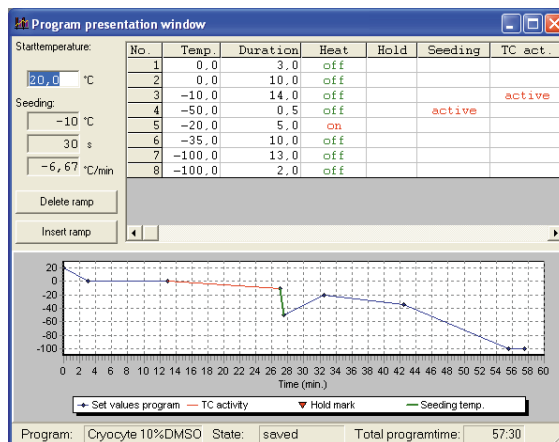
Program presentation window

Starttemperature:

20,0 °C

Seeding:

-10 °C

30 s

-6,67 °C/min

Delete ramp

Insert ramp

| No. | Temp. | Duration | Heat | Hold | Seeding | TC act. |
|---|---|---|---|---|---|---|
| 1 | 0,0 | 3,0 | off | | | |
| 2 | 0,0 | 10,0 | off | | | |
| 3 | -10,0 | 14,0 | off | | | active |
| 4 | -50,0 | 0,5 | off | | active | |
| 5 | -20,0 | 5,0 | on | | | |
| 6 | -35,0 | 10,0 | off | | | |
| 7 | -100,0 | 13,0 | off | | | |
| 8 | -100,0 | 2,0 | off | | | |

20
0
-20
-40
-60
-80
-100

0 2 4 6 8 10 12 14 16 18 20 22 24 26 28 30 32 34 36 38 40 42 44 46 48 50 52 54 56 58 60

Time (min.)

Set values program TC activity Hold mark Seeding temp.

Program: Cryocyte 10%DMSO State: saved Total programtime: 57:30